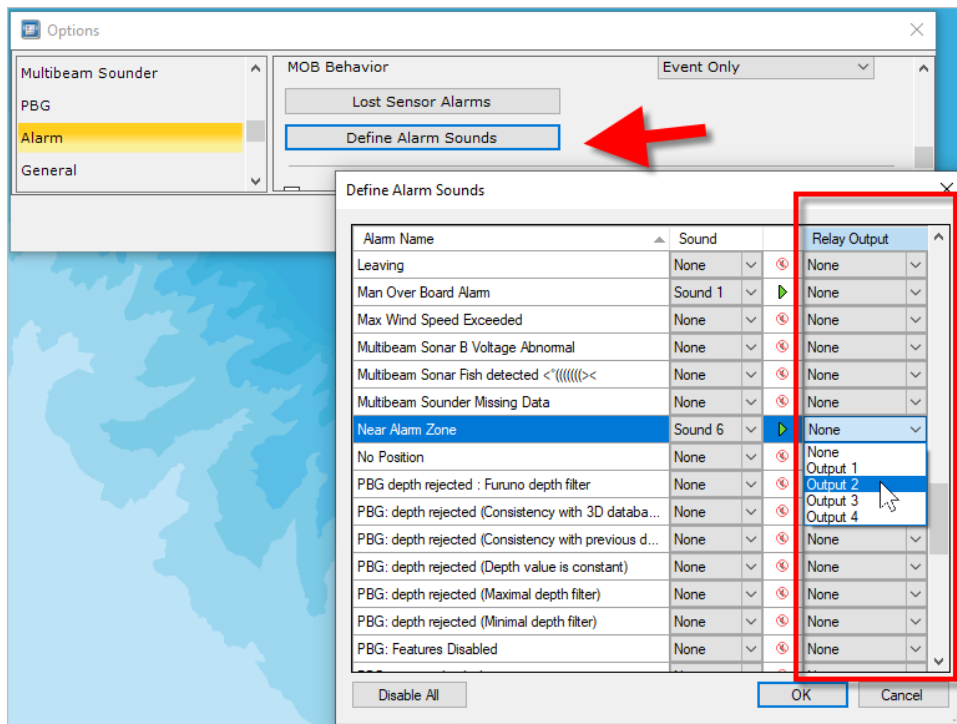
Options

Multibeam Sounder
PBG
Alarm
General

MOB Behavior
Event Only
Lost Sensor Alarms
Define Alarm Sounds

Define Alarm Sounds

| Alarm Name | Sound | | Relay Output |
|---|---|---|---|
| Leaving | None | | None |
| Man Over Board Alarm | Sound 1 | | None |
| Max Wind Speed Exceeded | None | | None |
| Multibeam Sonar B Voltage Abnormal | None | | None |
| Multibeam Sonar Fish detected <°((((((>< | None | | None |
| Multibeam Sounder Missing Data | None | | None |
| Near Alarm Zone | Sound 6 | | None |
| No Position | None | | None |
| PBG depth rejected : Furuno depth filter | None | | Output 1 |
| PBG: depth rejected (Consistency with 3D databa... | None | | Output 2 |
| PBG: depth rejected (Consistency with previous d... | None | | None |
| PBG: depth rejected (Depth value is constant) | None | | None |
| PBG: depth rejected (Maximal depth filter) | None | | None |
| PBG: depth rejected (Minimal depth filter) | None | | None |
| PBG: Features Disabled | None | | None |

None
Output 1
Output 2
Output 3
Output 4

Disable All
OK
Cancel